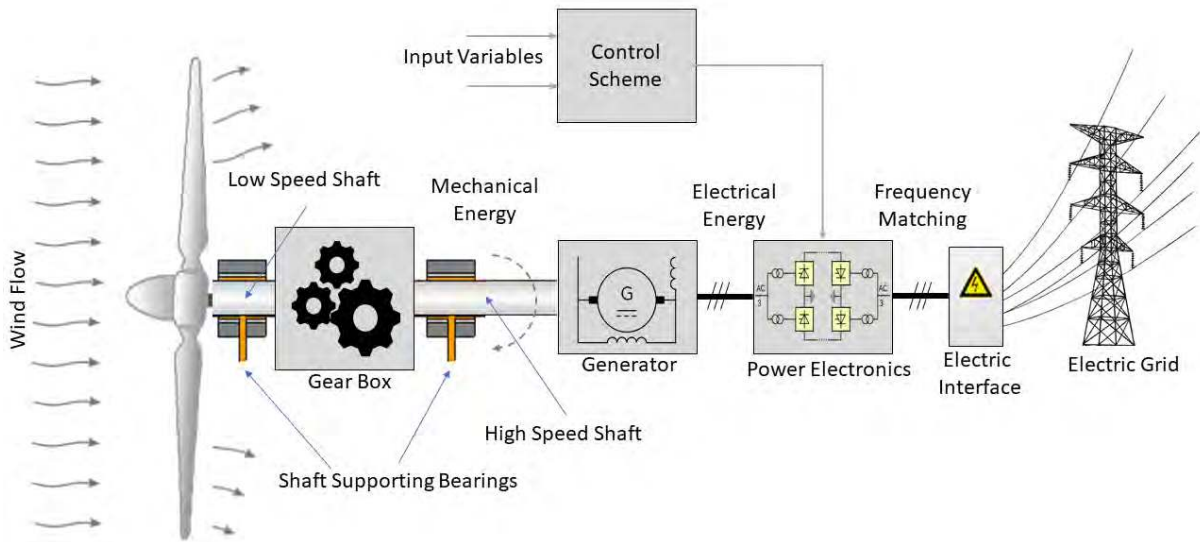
Input Variables

Control Scheme

Wind Flow

Low Speed Shaft

Mechanical Energy

Electrical Energy

Frequency Matching

G

AC 3

AC 3

Gear Box

Generator

Power Electronics

Electric Interface

Electric Grid

High Speed Shaft

Shaft Supporting Bearings